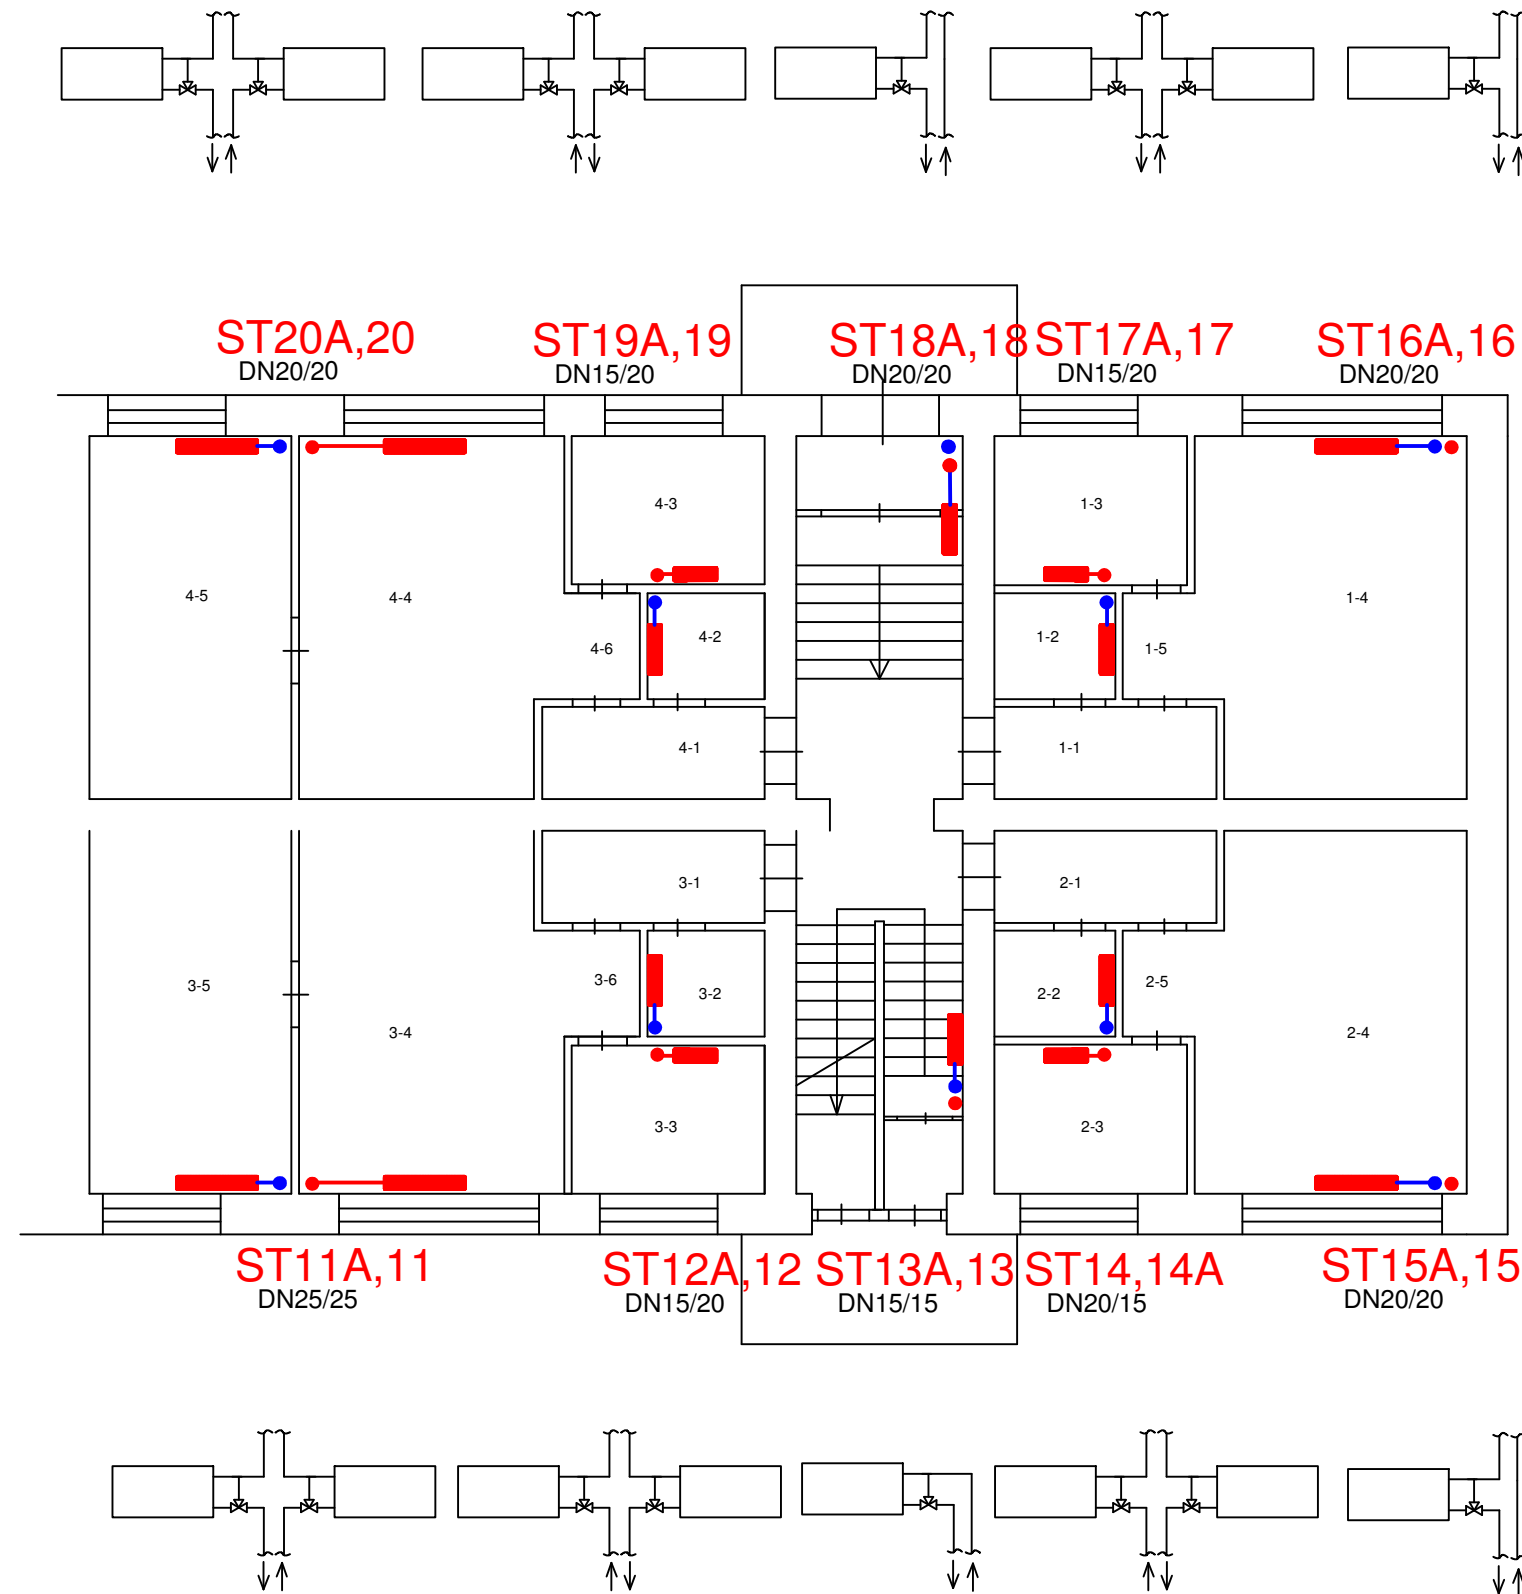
ST20A,20
DN20/20
ST19A,19
DN15/20
ST18A,18
DN20/20
ST17A,17
DN15/20
ST16A,16
DN20/20

4-5
4-4
4-3
4-6
4-2
4-1
1-3
1-2
1-5
1-4
1-1
3-1
3-5
3-4
3-6
3-2
3-3
2-1
2-2
2-5
2-4
2-3

ST11A,11
DN25/25
ST12A,12
DN15/20
ST13A,13
DN15/15
ST14,14A
DN20/15
ST15A,15
DN20/20